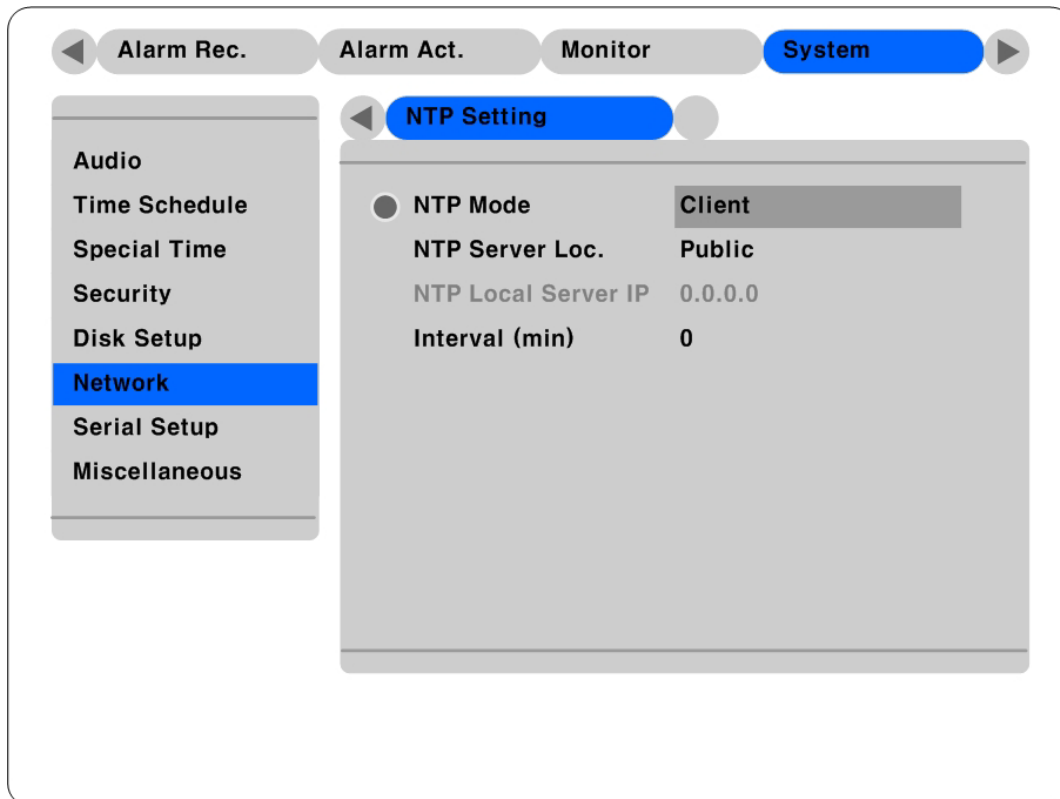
Alarm Rec. Alarm Act. Monitor System

Audio
Time Schedule
Special Time
Security
Disk Setup
Network
Serial Setup
Miscellaneous

NTP Setting

| NTP Mode | Client |
|---|---|
| NTP Server Loc. | Public |
| NTP Local Server IP | 0.0.0.0 |
| Interval (min) | 0 |